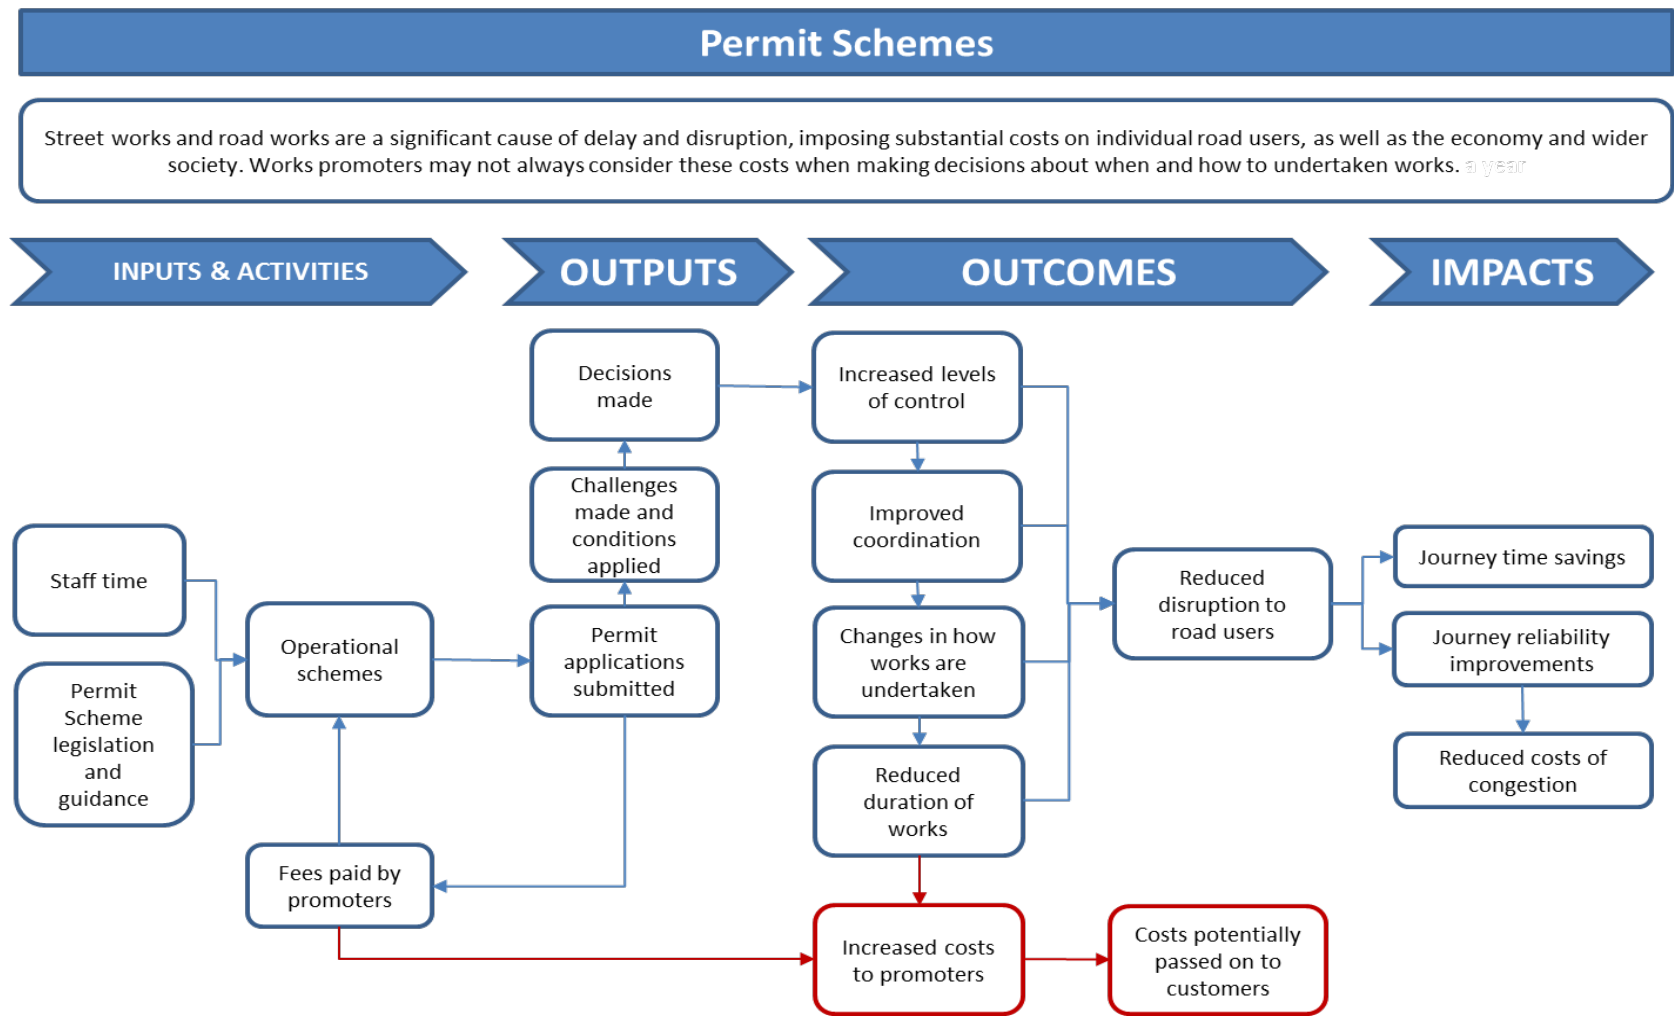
Permit Schemes

Street works and road works are a significant cause of delay and disruption, imposing substantial costs on individual road users, as well as the economy and wider society. Works promoters may not always consider these costs when making decisions about when and how to undertaken works. a year

INPUTS & ACTIVITIES

OUTPUTS

OUTCOMES

IMPACTS

Staff time

Permit Scheme legislation and guidance

Operational schemes

Fees paid by promoters

Decisions made

Challenges made and conditions applied

Permit applications submitted

Increased levels of control

Improved coordination

Changes in how works are undertaken

Reduced duration of works

Increased costs to promoters

Reduced disruption to road users

Costs potentially passed on to customers

Journey time savings

Journey reliability improvements

Reduced costs of congestion